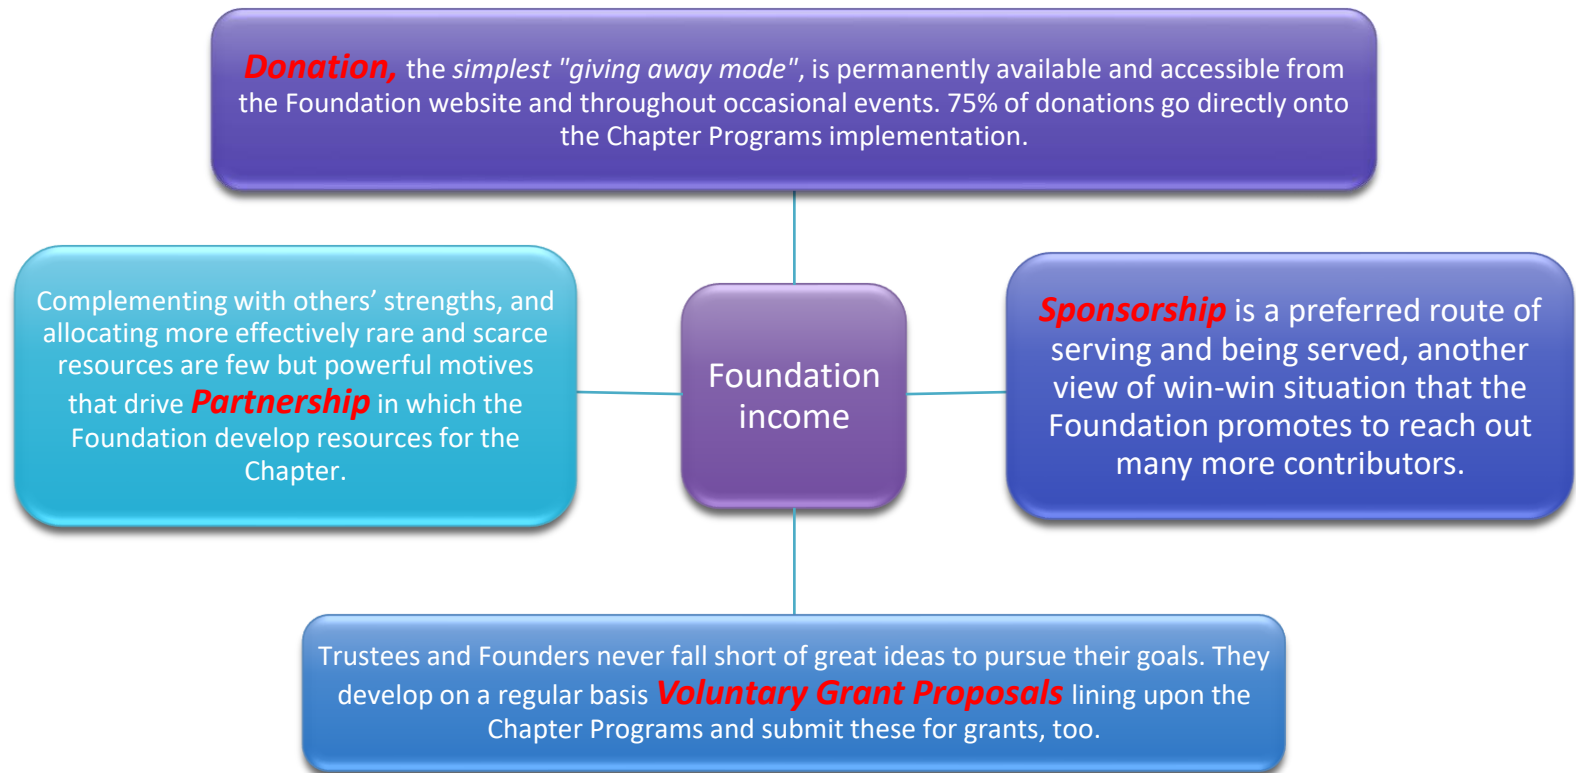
Donation, the simplest "giving away mode", is permanently available and accessible from the Foundation website and throughout occasional events. 75% of donations go directly onto the Chapter Programs implementation.

Complementing with others' strengths, and allocating more effectively rare and scarce resources are few but powerful motives that drive Partnership in which the Foundation develop resources for the Chapter.

Foundation income

Sponsorship is a preferred route of serving and being served, another view of win-win situation that the Foundation promotes to reach out many more contributors.

Trustees and Founders never fall short of great ideas to pursue their goals. They develop on a regular basis Voluntary Grant Proposals lining upon the Chapter Programs and submit these for grants, too.